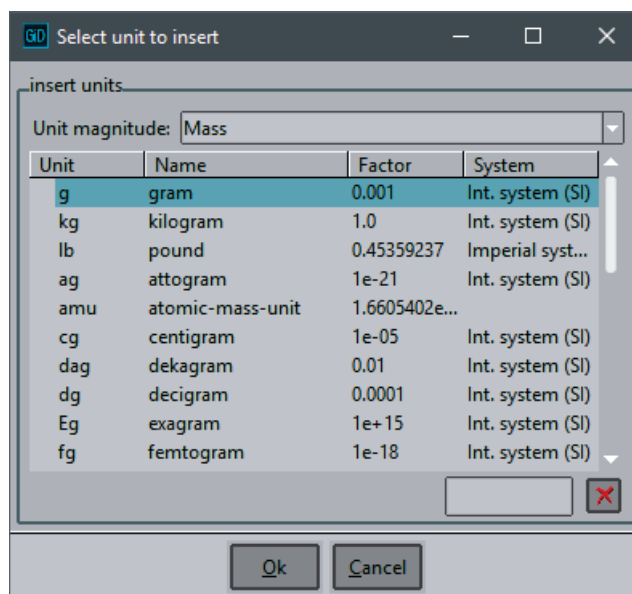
GiD Select unit to insert

insert units

Unit magnitude: Mass

| Unit | Name | Factor | System |
|---|---|---|---|
| g | gram | 0.001 | Int. system (SI) |
| kg | kilogram | 1.0 | Int. system (SI) |
| lb | pound | 0.45359237 | Imperial syst... |
| ag | attogram | 1e-21 | Int. system (SI) |
| amu | atomic-mass-unit | 1.6605402e... | |
| cg | centigram | 1e-05 | Int. system (SI) |
| dag | dekagram | 0.01 | Int. system (SI) |
| dg | decigram | 0.0001 | Int. system (SI) |
| Eg | exagram | 1e+15 | Int. system (SI) |
| fg | femtogram | 1e-18 | Int. system (SI) |

Ok Cancel